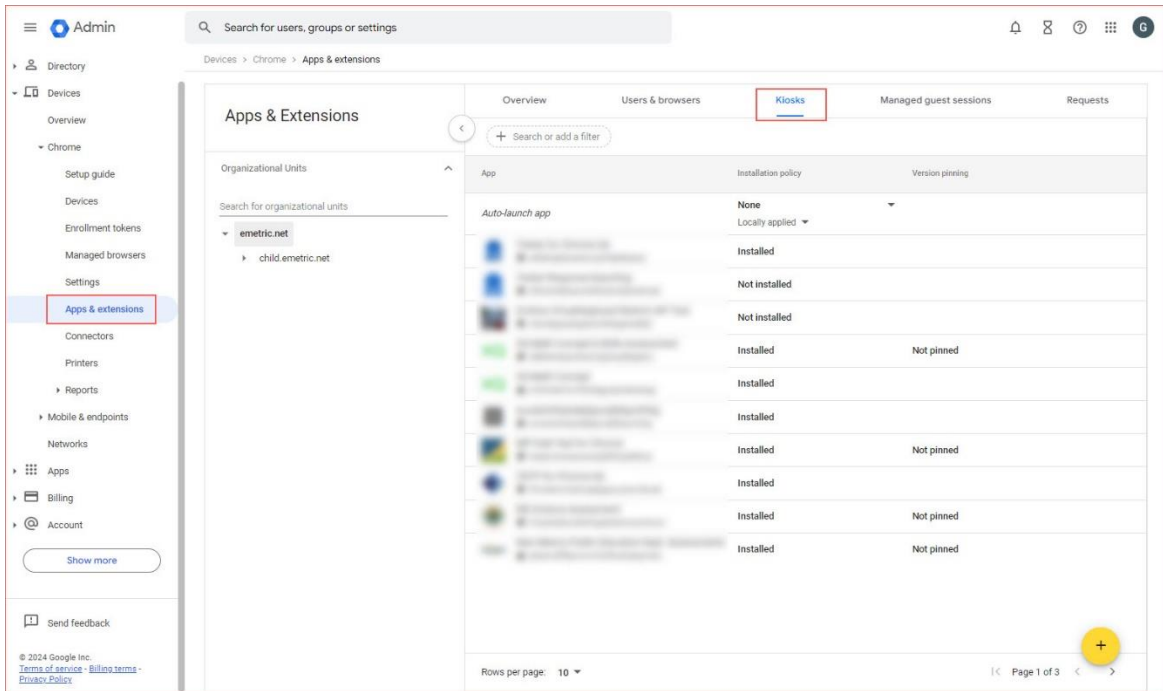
Admin

Search for users, groups or settings

G

Directory
Devices
Overview
Chrome
Setup guide
Devices
Enrollment tokens
Managed browsers
Settings
Apps & extensions
Connectors
Printers
Reports
Mobile & endpoints
Networks
Apps
Billing
Account

Show more

Send feedback

© 2024 Google Inc.
Terms of service - Billing terms - Privacy Policy

Devices > Chrome > Apps & extensions

Apps & Extensions

Organizational Units

Search for organizational units

emetric.net
child.emetric.net

Overview | Users & browsers | Kiosks | Managed guest sessions | Requests

+ Search or add a filter

| App | Installation policy | Version pinning |
|---|---|---|
| Auto-launch app | None Locally applied | |
| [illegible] | Installed | |
| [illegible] | Not installed | |
| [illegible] | Not installed | |
| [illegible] | Installed | Not pinned |
| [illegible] | Installed | |
| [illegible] | Installed | |
| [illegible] | Installed | Not pinned |
| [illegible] | Installed | |
| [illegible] | Installed | Not pinned |
| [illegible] | Installed | Not pinned |

Rows per page: 10

Page 1 of 3

+